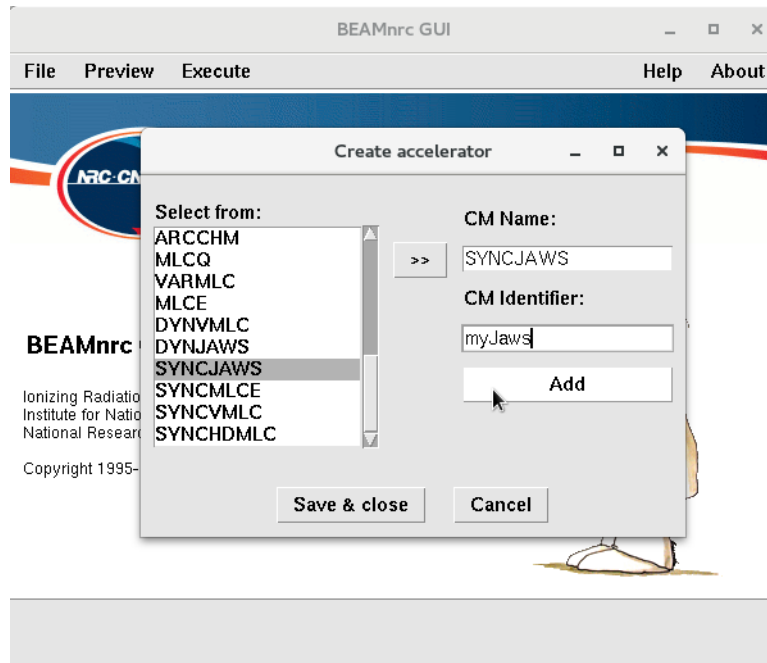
BEAMnrc GUI

File Preview Execute Help About

NRC·CN

BEAMnrc

Ionizing Radiatio
Institute for Natio
National Researc

Copyright 1995-

Create accelerator

Select from:

ARCCHM
MLCQ
VARMLC
MLCE
DYNVMLC
DYNJAWS
SYNCJAWS
SYNCMLCE
SYNCVMLC
SYNCHDMLC

>>

CM Name:

SYNCJAWS

CM Identifier:

myJaws

Add

Save & close

Cancel